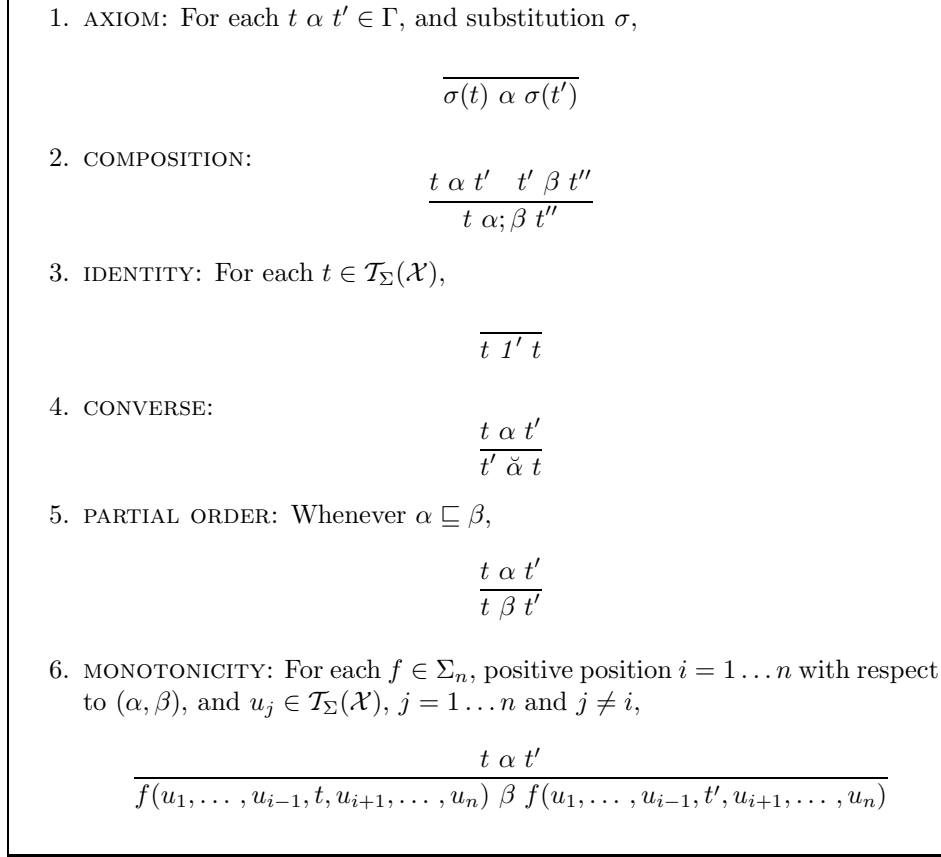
1. AXIOM: For each $t \ \alpha \ t' \in \Gamma$, and substitution $\sigma$,

$\overline{\sigma(t) \ \alpha \ \sigma(t')}$

2. COMPOSITION:

$\frac{t \ \alpha \ t' \quad t' \ \beta \ t''}{t \ \alpha;\beta \ t''}$

3. IDENTITY: For each $t \in \mathcal{T}_\Sigma(\mathcal{X})$,

$\overline{t \ 1' \ t}$

4. CONVERSE:

$\frac{t \ \alpha \ t'}{t' \ \breve{\alpha} \ t}$

5. PARTIAL ORDER: Whenever $\alpha \sqsubseteq \beta$,

$\frac{t \ \alpha \ t'}{t \ \beta \ t'}$

6. MONOTONICITY: For each $f \in \Sigma_n$, positive position $i = 1 \ldots n$ with respect to $(\alpha, \beta)$, and $u_j \in \mathcal{T}_\Sigma(\mathcal{X})$, $j = 1 \ldots n$ and $j \neq i$,

$\frac{t \ \alpha \ t'}{f(u_1, \ldots, u_{i-1}, t, u_{i+1}, \ldots, u_n) \ \beta \ f(u_1, \ldots, u_{i-1}, t', u_{i+1}, \ldots, u_n)}$